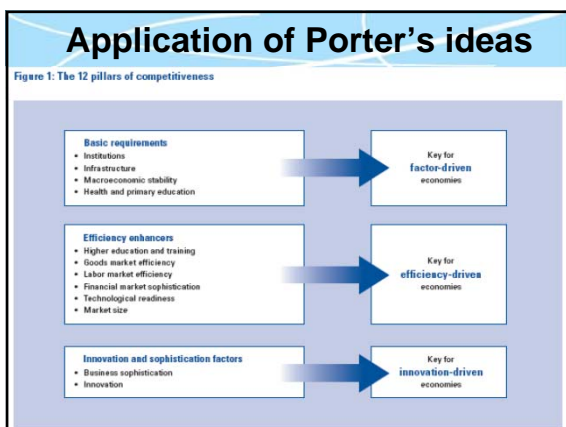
Application of Porter's ideas

Figure 1: The 12 pillars of competitiveness

Basic requirements
• Institutions
• Infrastructure
• Macroeconomic stability
• Health and primary education

Key for
factor-driven
economies

Efficiency enhancers
• Higher education and training
• Goods market efficiency
• Labor market efficiency
• Financial market sophistication
• Technological readiness
• Market size

Key for
efficiency-driven
economies

Innovation and sophistication factors
• Business sophistication
• Innovation

Key for
innovation-driven
economies